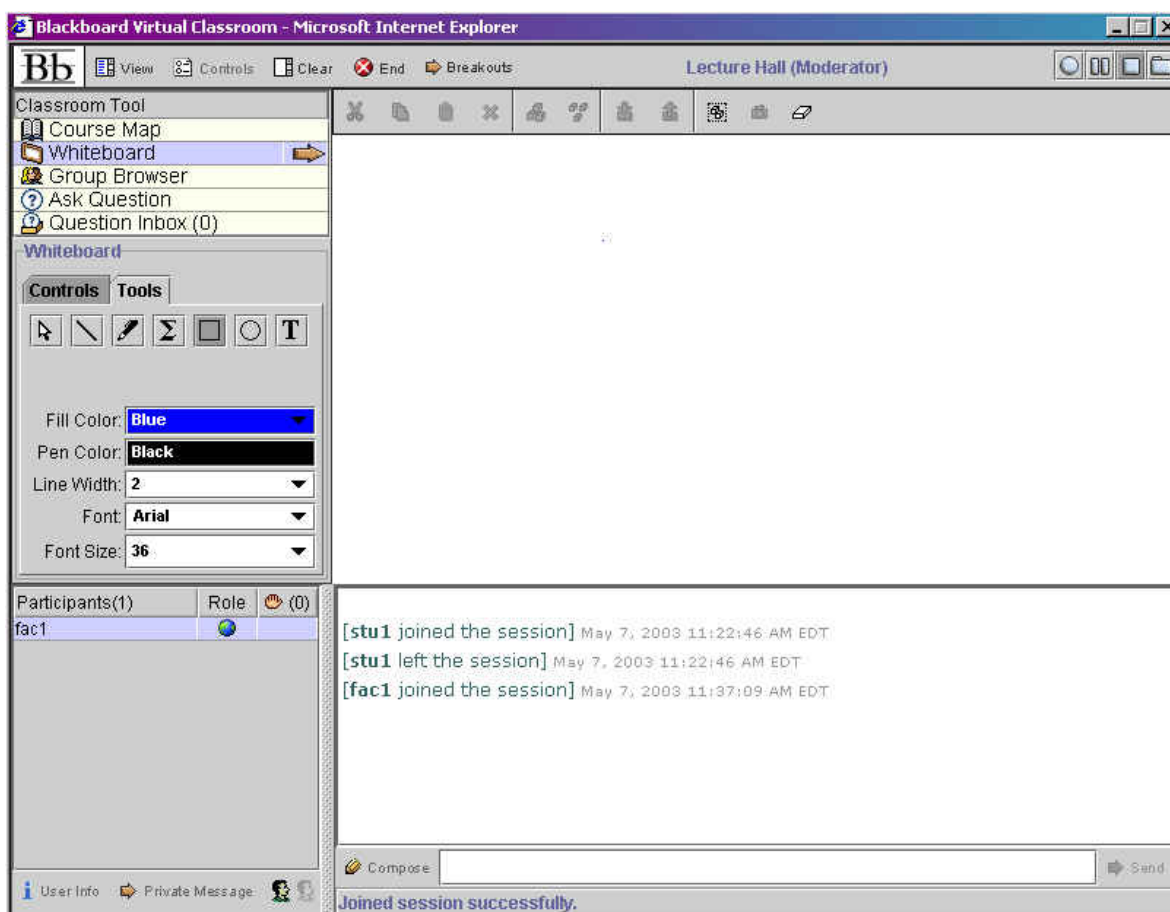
Blackboard Virtual Classroom - Microsoft Internet Explorer

Bb View Controls Clear End Breakouts Lecture Hall (Moderator)

Classroom Tool
Course Map
Whiteboard
Group Browser
Ask Question
Question Inbox (0)

Whiteboard
Controls Tools

T

Fill Color: Blue
Pen Color: Black
Line Width: 2
Font: Arial
Font Size: 36

| Participants(1) | Role | (0) |
|---|---|---|
| fac1 | | |

[stu1 joined the session] May 7, 2003 11:22:46 AM EDT
[stu1 left the session] May 7, 2003 11:22:46 AM EDT
[fac1 joined the session] May 7, 2003 11:37:09 AM EDT

User Info Private Message

Compose Send

Joined session successfully.